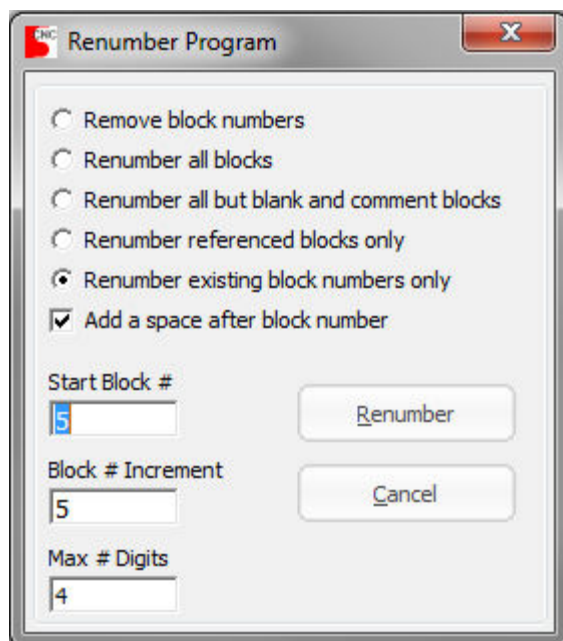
CNC Renumber Program

X

Remove block numbers

Renumber all blocks

Renumber all but blank and comment blocks

Renumber referenced blocks only

Renumber existing block numbers only

Add a space after block number

Start Block #
5

Block # Increment
5

Max # Digits
4

Renumber

Cancel